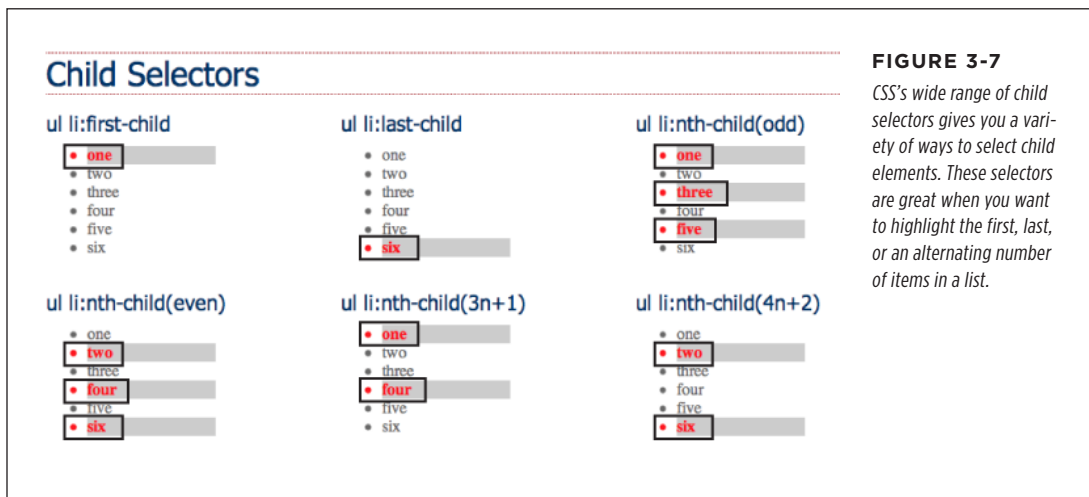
Child Selectors

ul li:first-child
- one
- two
- three
- four
- five
- six

ul li:last-child
- one
- two
- three
- four
- five
- six

ul li:nth-child(odd)
- one
- two
- three
- four
- five
- six

ul li:nth-child(even)
- one
- two
- three
- four
- five
- six

ul li:nth-child(3n+1)
- one
- two
- three
- four
- five
- six

ul li:nth-child(4n+2)
- one
- two
- three
- four
- five
- six

FIGURE 3-7

CSS's wide range of child selectors gives you a variety of ways to select child elements. These selectors are great when you want to highlight the first, last, or an alternating number of items in a list.